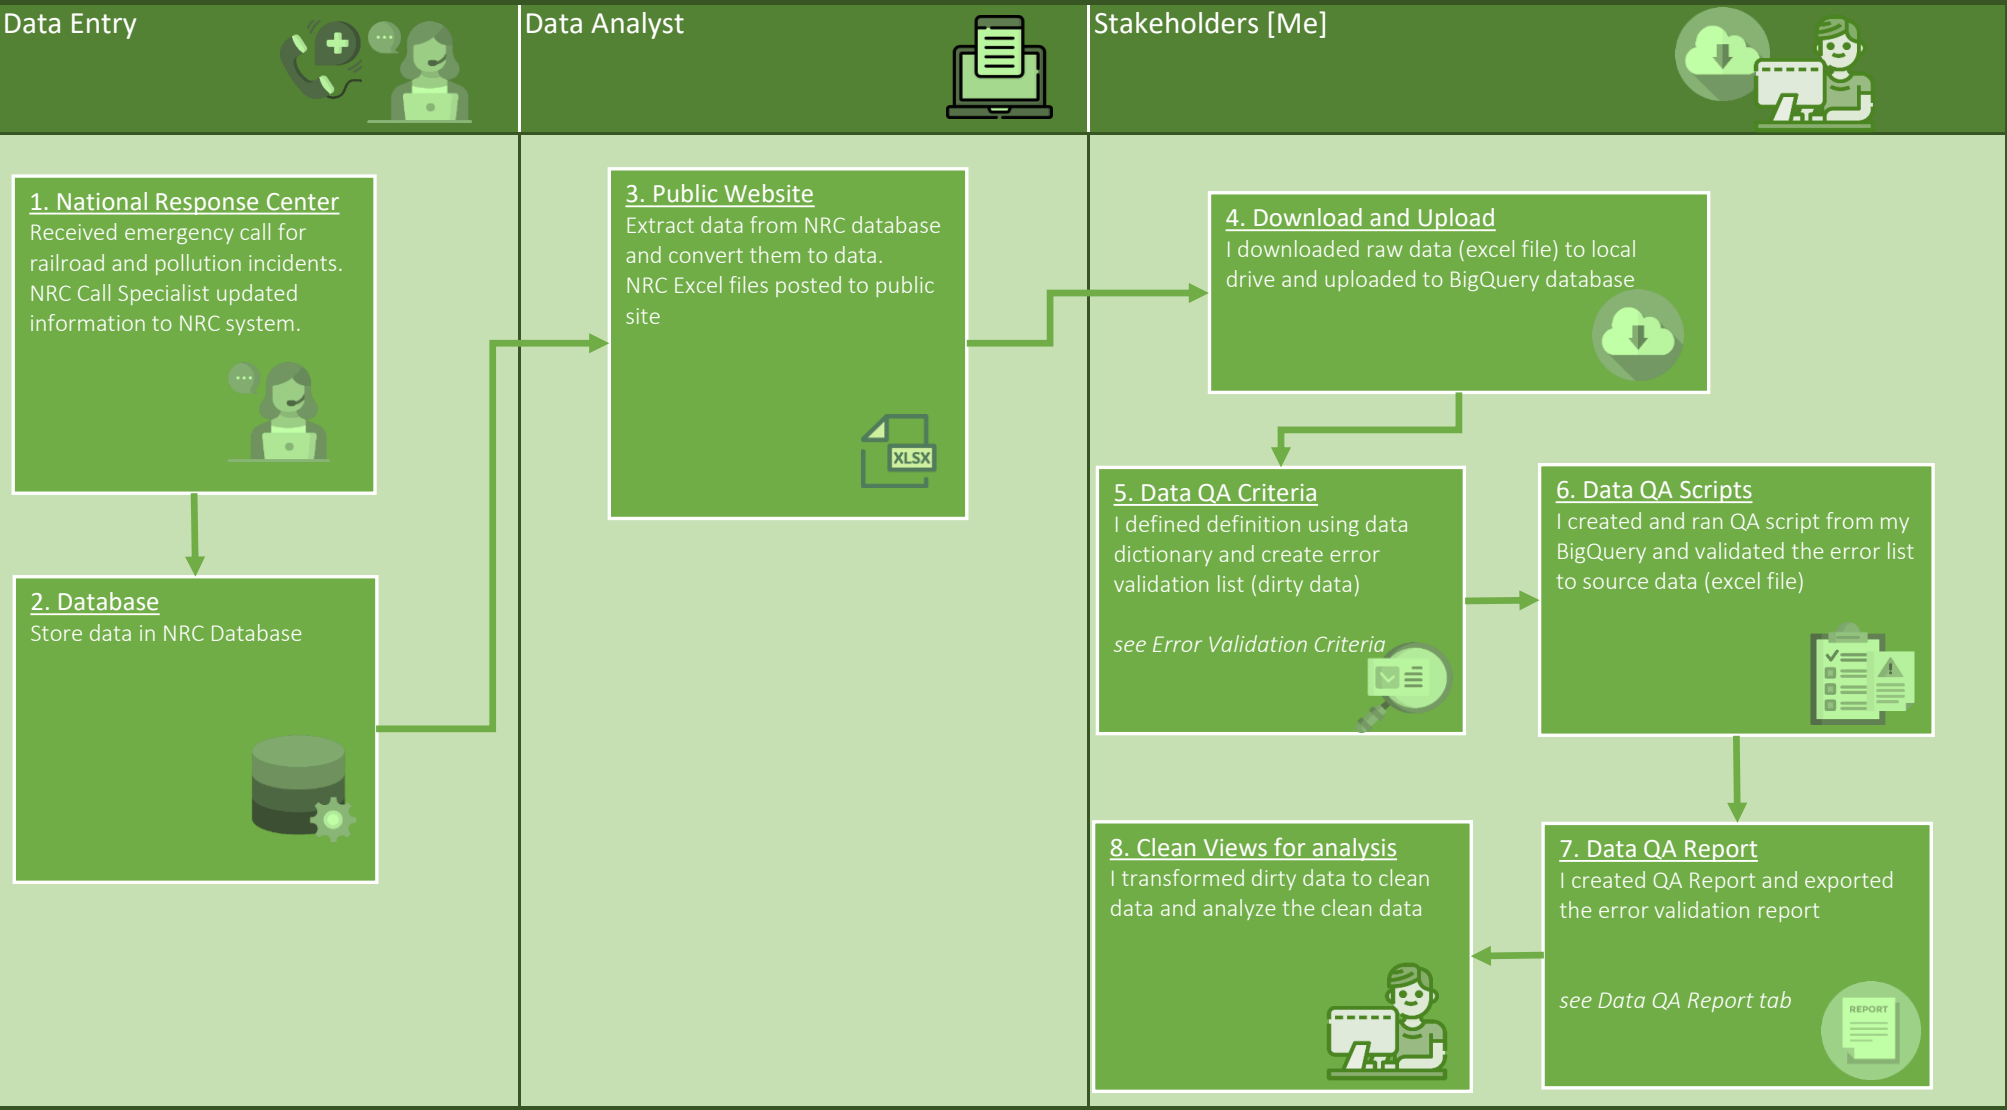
Data Entry

Data Analyst

Stakeholders [Me]

1. National Response Center
Received emergency call for railroad and pollution incidents. NRC Call Specialist updated information to NRC system.

2. Database
Store data in NRC Database

3. Public Website
Extract data from NRC database and convert them to data.
NRC Excel files posted to public site

XLSX

4. Download and Upload
I downloaded raw data (excel file) to local drive and uploaded to BigQuery database

5. Data QA Criteria
I defined definition using data dictionary and create error validation list (dirty data)

see Error Validation Criteria

6. Data QA Scripts
I created and ran QA script from my BigQuery and validated the error list to source data (excel file)

7. Data QA Report
I created QA Report and exported the error validation report

see Data QA Report tab

REPORT

8. Clean Views for analysis
I transformed dirty data to clean data and analyze the clean data